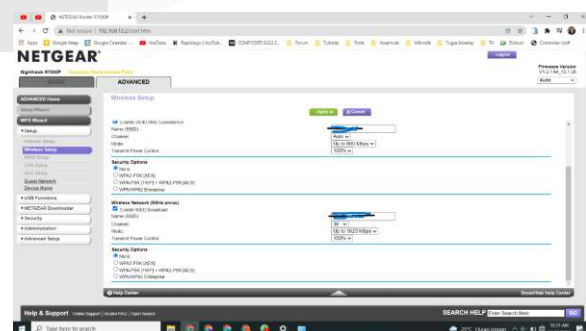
NETGEAR Router R7000P

Not secure | 192.168.1.1/start.htm

Apps | Google Maps | Google Calendar | YouTube | Rapidgator | CONFIDENTIAL | Forum | Tutorial | Tools | Akademik | Mikrotik | Tugas Malang | TA | Drive | Controller Unifi

NETGEAR

Logout

Nighthawk R7000P

BASIC | ADVANCED

Firmware Version V1.3.1.64_10.1.36

Auto

ADVANCED Home

Setup Wizard

WPS Wizard

Setup

Internet Setup

Wireless Setup

WAN Setup

LAN Setup

QoS Setup

Guest Network

Device Name

USB Functions

NETGEAR Downloader

Security

Administration

Advanced Setup

Wireless Setup

Apply | Cancel

Enable 20/40 MHz Coexistence

Name (SSID):

Channel: Auto

Mode: Up to 600 Mbps

Transmit Power Control: 100%

Security Options

None

WPA2-PSK [AES]

WPA-PSK [TKIP] + WPA2-PSK [AES]

WPA/WPA2 Enterprise

Wireless Network (5GHz a/n/ac)

Enable SSID Broadcast

Name (SSID):

Channel: 36

Mode: Up to 1625 Mbps

Transmit Power Control: 100%

Security Options

None

WPA2-PSK [AES]

WPA-PSK [TKIP] + WPA2-PSK [AES]

WPA/WPA2 Enterprise

Help Center

Show/Hide Help Center

Help & Support

SEARCH HELP | Enter Search Item | GO

Type here to search

25°C

10:31 AM